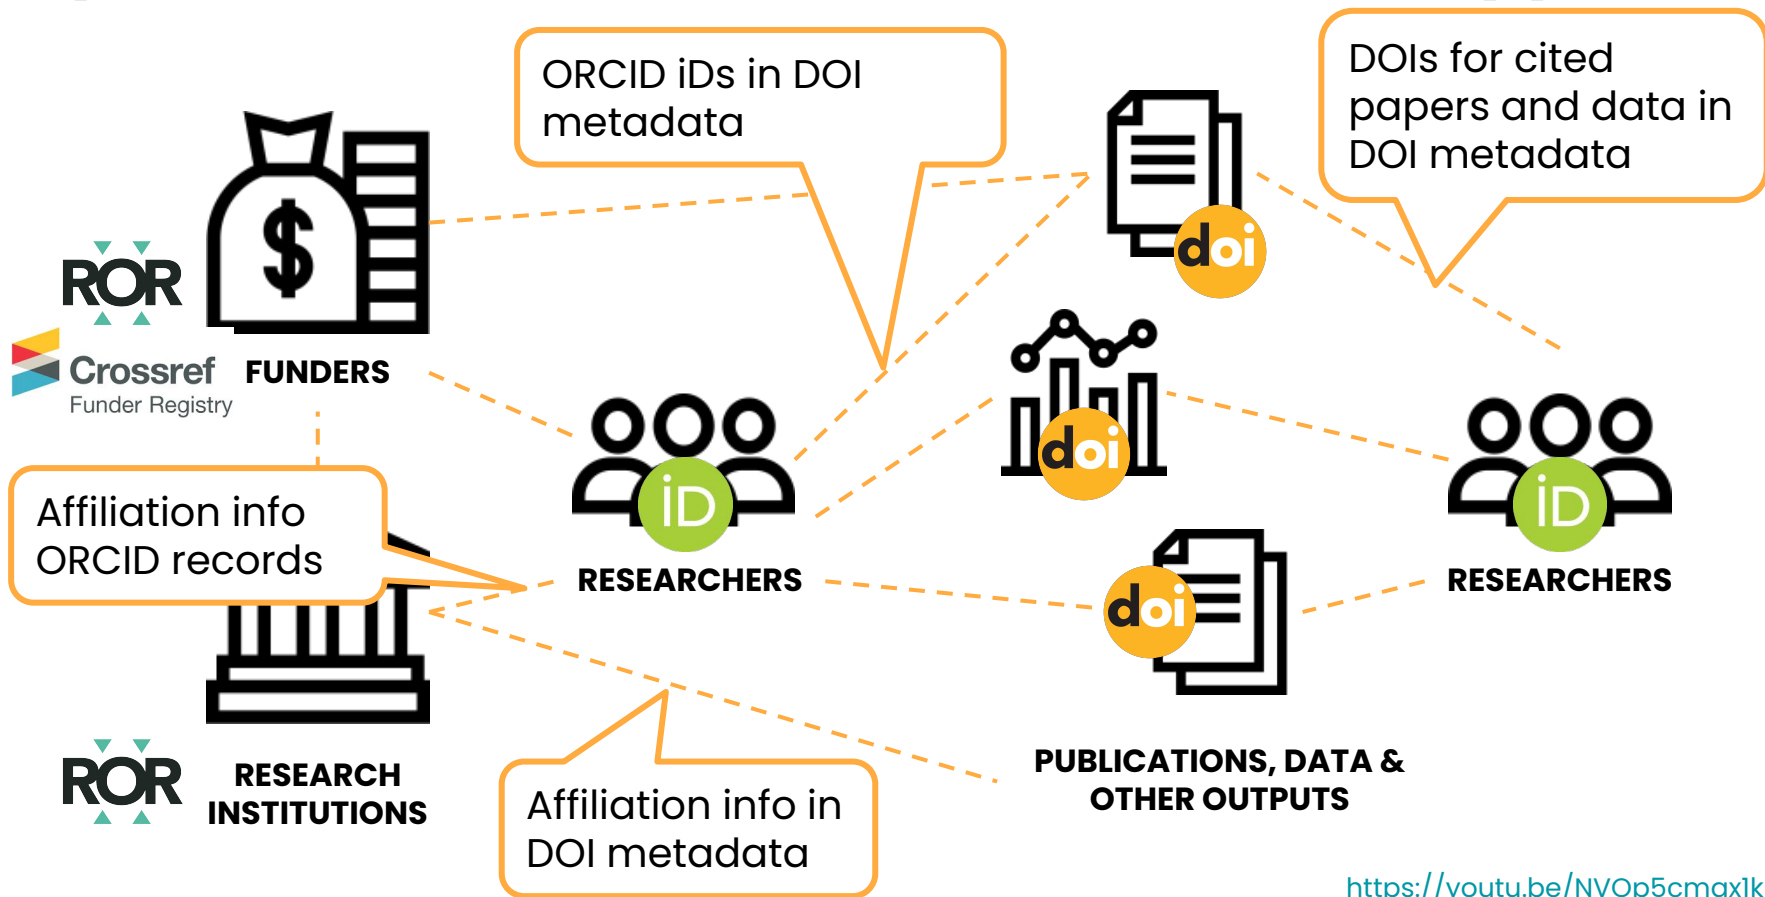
ORCID iDs in DOI metadata

DOIs for cited papers and data in DOI metadata

ROR

Crossref Funder Registry

FUNDERS

doi

iD

RESEARCHERS

doi

iD

RESEARCHERS

Affiliation info ORCID records

doi

ROR

RESEARCH INSTITUTIONS

Affiliation info in DOI metadata

PUBLICATIONS, DATA & OTHER OUTPUTS

https://youtu.be/NVOp5cmax1k